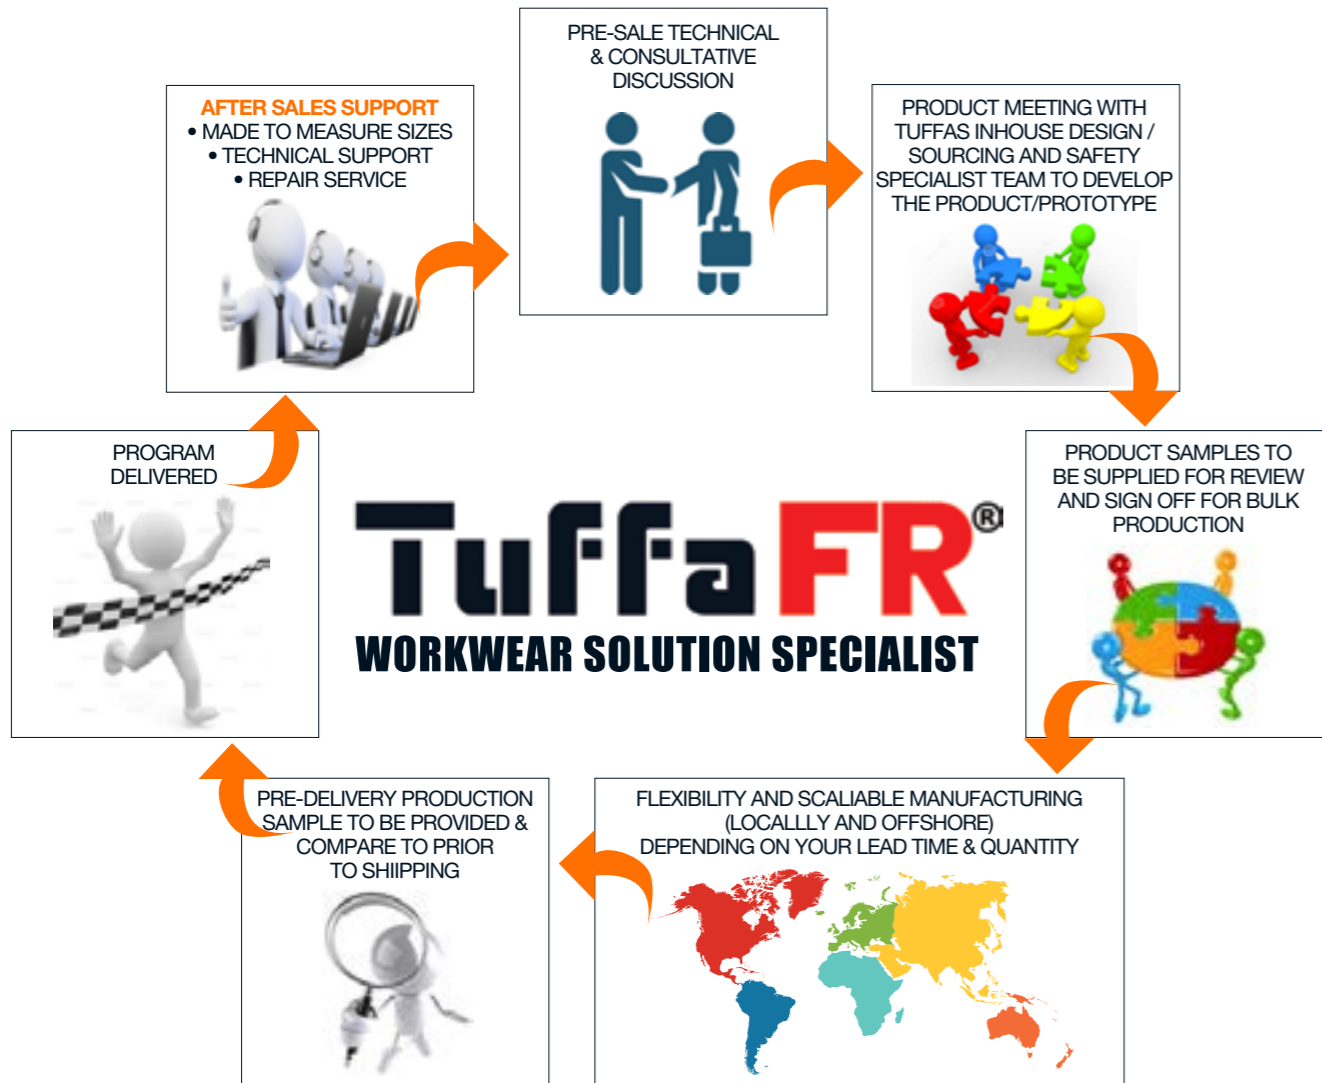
PRE-SALE TECHNICAL & CONSULTATIVE DISCUSSION

PRODUCT MEETING WITH TUFFAS INHOUSE DESIGN / SOURCING AND SAFETY SPECIALIST TEAM TO DEVELOP THE PRODUCT/PROTOTYPE

PRODUCT SAMPLES TO BE SUPPLIED FOR REVIEW AND SIGN OFF FOR BULK PRODUCTION

FLEXIBILITY AND SCALIABLE MANUFACTURING (LOCALLLY AND OFFSHORE) DEPENDING ON YOUR LEAD TIME & QUANTITY

PRE-DELIVERY PRODUCTION SAMPLE TO BE PROVIDED & COMPARE TO PRIOR TO SHIIPPING

PROGRAM DELIVERED

AFTER SALES SUPPORT
• MADE TO MEASURE SIZES
• TECHNICAL SUPPORT
• REPAIR SERVICE

TuffaFR®
WORKWEAR SOLUTION SPECIALIST